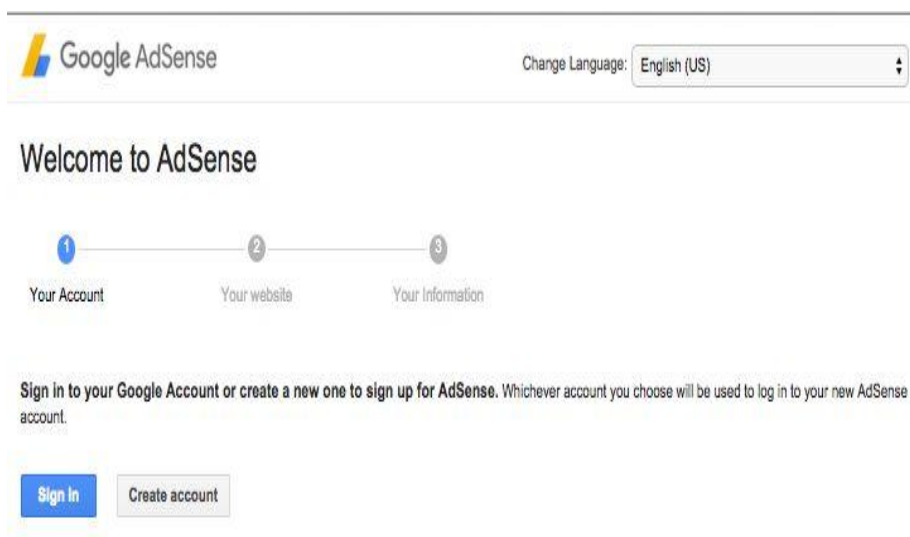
Google AdSense

Change Language: English (US)

Welcome to AdSense

1 2 3

Your Account Your website Your Information

Sign in to your Google Account or create a new one to sign up for AdSense. Whichever account you choose will be used to log in to your new AdSense account.

Sign in Create account